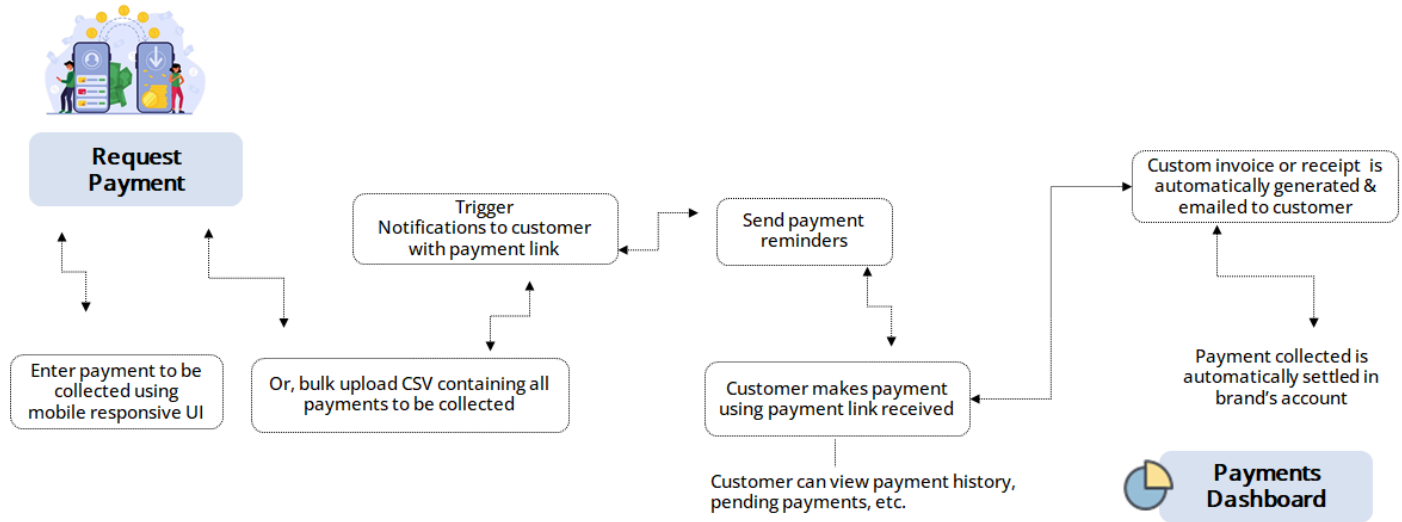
Request Payment

Enter payment to be collected using mobile responsive UI

Or, bulk upload CSV containing all payments to be collected

Trigger
Notifications to customer with payment link

Send payment reminders

Customer makes payment using payment link received

Customer can view payment history, pending payments, etc.

Custom invoice or receipt is automatically generated & emailed to customer

Payment collected is automatically settled in brand's account

Payments Dashboard